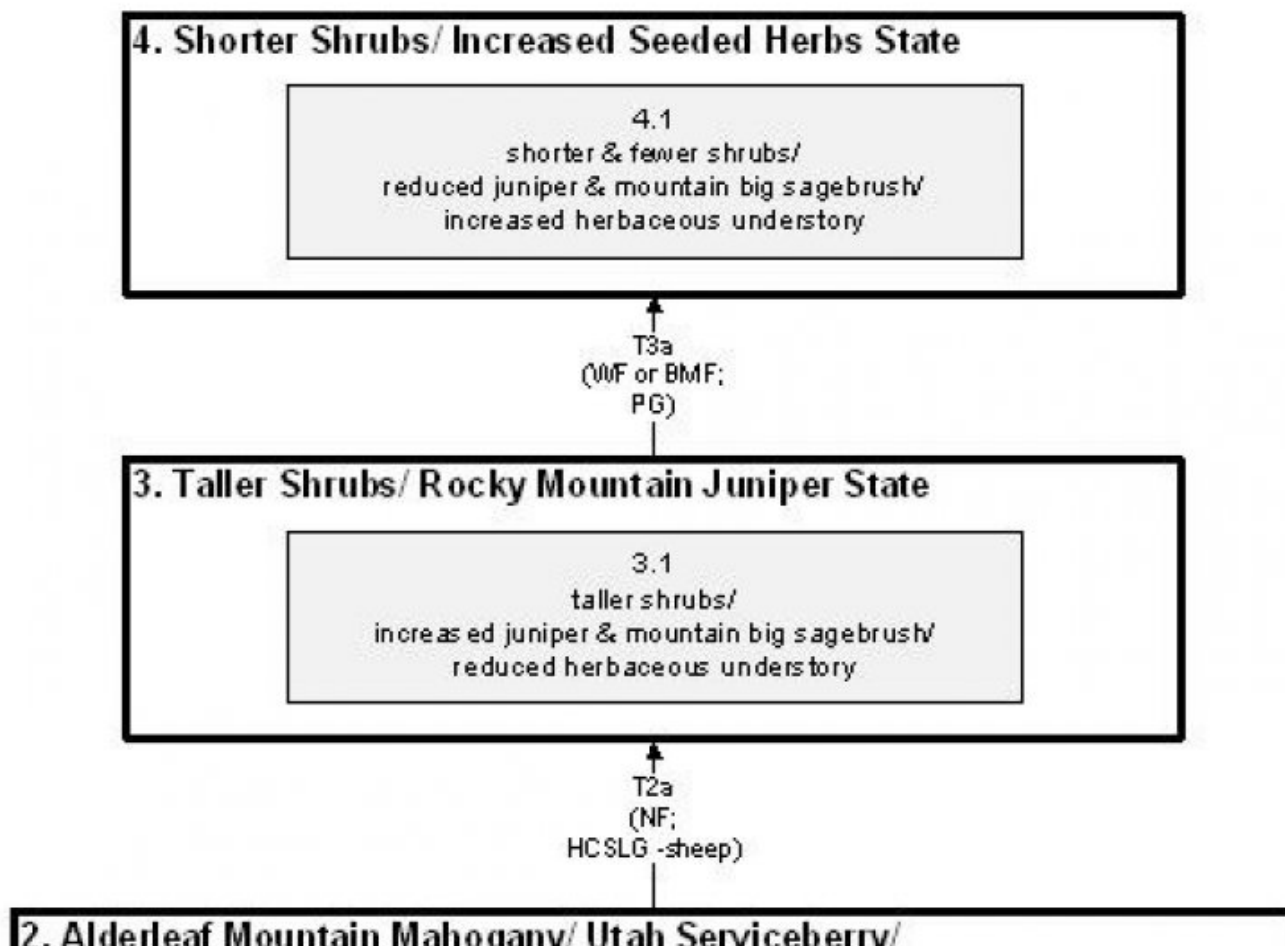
4. Shorter Shrubs/ Increased Seeded Herbs State

4.1
shorter & fewer shrubs/
reduced juniper & mountain big sagebrush/
increased herbaceous understory

T3a
(WF or BMF;
PG)

3. Taller Shrubs/ Rocky Mountain Juniper State

3.1
taller shrubs/
increased juniper & mountain big sagebrush/
reduced herbaceous understory

T2a
(NF;
HCSLG -sheep)

2. Alderleaf Mountain Mahogany/ Utah Serviceberry/